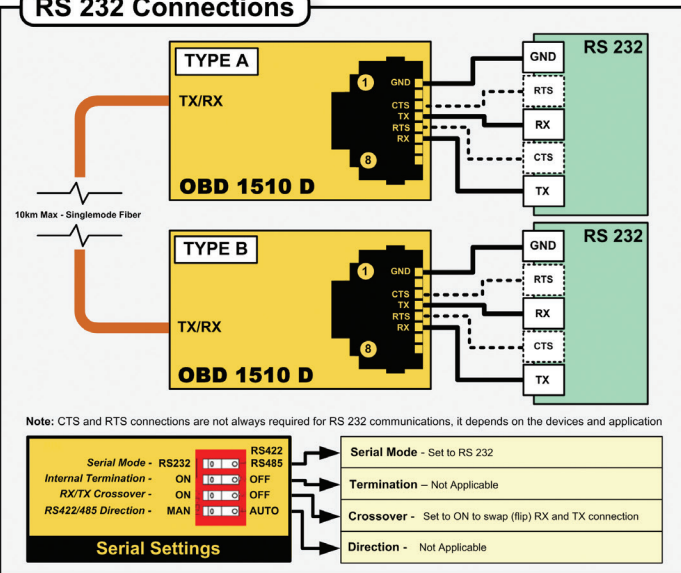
RS 232 Connections

TYPE A

TX/RX

1

GND
CTS
TX
RTS
RX

8

OBD 1510 D

RS 232

GND
RTS
RX
CTS
TX

10km Max - Singlemode Fiber

TYPE B

TX/RX

1

GND
CTS
TX
RTS
RX

8

OBD 1510 D

RS 232

GND
RTS
RX
CTS
TX

Note: CTS and RTS connections are not always required for RS 232 communications, it depends on the devices and application

Serial Mode - RS232 RS422 RS485
Internal Termination - ON OFF
RX/TX Crossover - ON OFF
RS422/485 Direction - MAN AUTO

Serial Settings

Serial Mode - Set to RS 232

Termination – Not Applicable

Crossover - Set to ON to swap (flip) RX and TX connection

Direction - Not Applicable